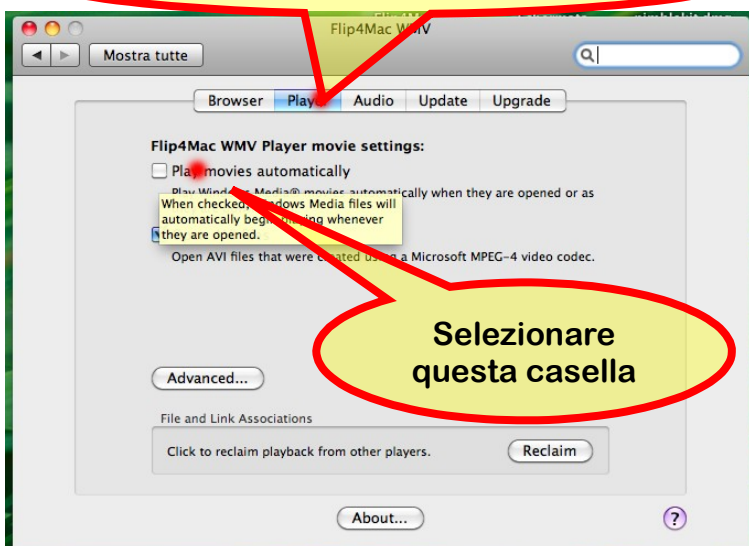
Flip4Mac WMV

Mostra tutte

Browser | Play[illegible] | Audio | Update | Upgrade

Flip4Mac WMV Player movie settings:

Pla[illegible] movies automatically

Play Wind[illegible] Media® movies automatically when they are opened or as

When checked, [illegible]dows Media files will automatically beg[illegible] whenever they are opened.

Open AVI files that were c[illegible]ted using a Microsoft MPEG-4 video codec.

Selezionare questa casella

Advanced...

File and Link Associations

Click to reclaim playback from other players.

Reclaim

About...

?